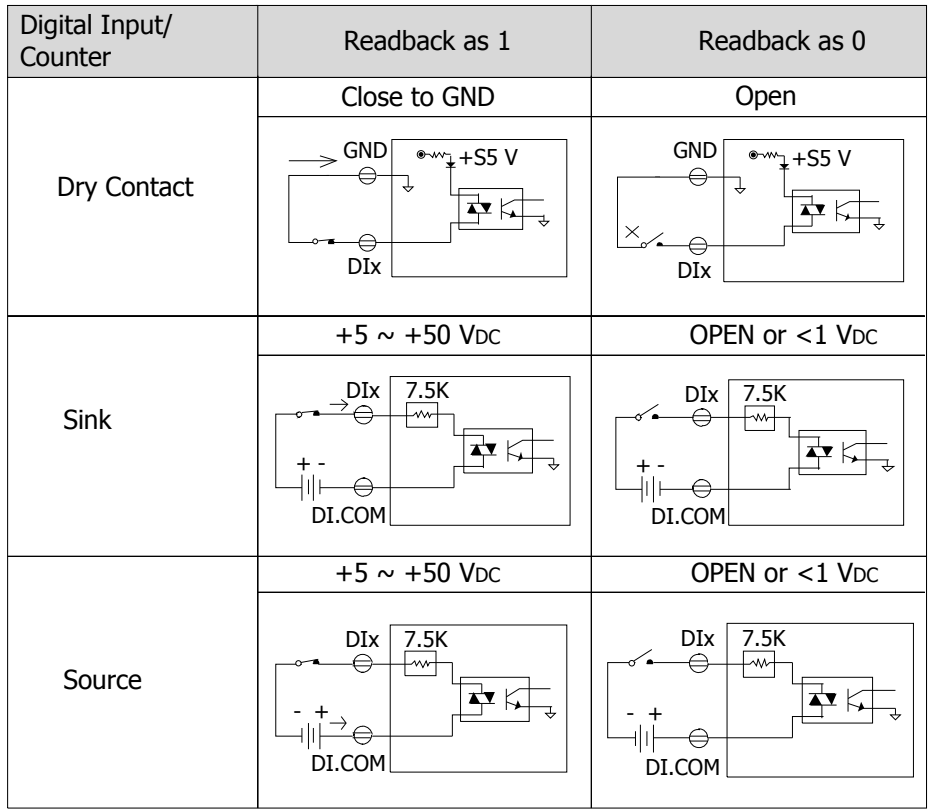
| Digital Input/ Counter | Readback as 1 | Readback as 0 |
|---|---|---|
| Dry Contact | Close to GND | Open |
| | GND +S5 V DIx | GND +S5 V DIx |
| Sink | +5 ~ +50 VDC | OPEN or <1 VDC |
| | DIx 7.5K + - DI.COM | DIx 7.5K + - DI.COM |
| Source | +5 ~ +50 VDC | OPEN or <1 VDC |
| | DIx 7.5K - + DI.COM | DIx 7.5K - + DI.COM |